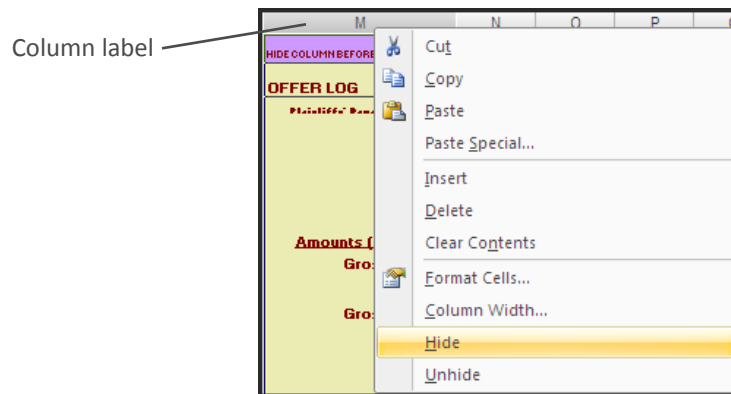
Column label

| M | N | O | P |
|---|---|---|---|

HIDE COLUMN BEFORE

OFFER LOG

Plaintiffs' Dem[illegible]

Amounts (

Gro

Gro

Cut
Copy
Paste
Paste Special...
Insert
Delete
Clear Contents
Format Cells...
Column Width...
Hide
Unhide